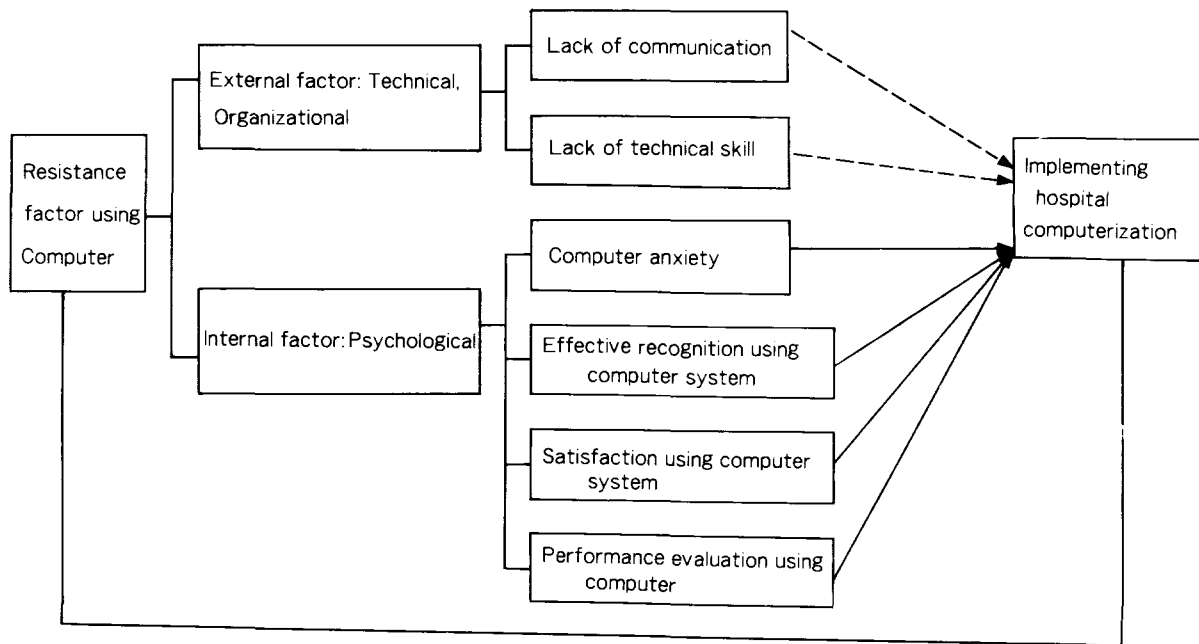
Resistance factor using Computer

External factor: Technical, Organizational

Lack of communication

Lack of technical skill

Internal factor: Psychological

Computer anxiety

Effective recognition using computer system

Satisfaction using computer system

Performance evaluation using computer

Implementing hospital computerization